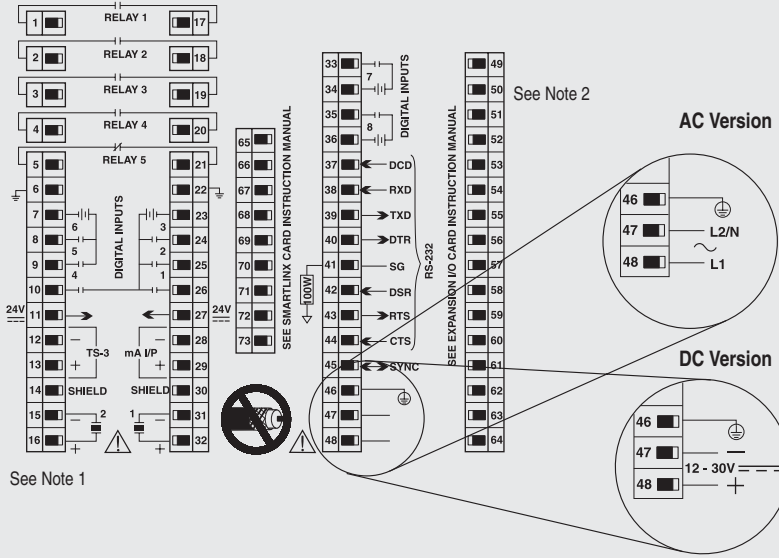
1 RELAY 1 17
2 RELAY 2 18
3 RELAY 3 19
4 RELAY 4 20
5 RELAY 5 21
6 22
7 6 3 23
8 5 2 24
9 4 1 25
10 26
DIGITAL INPUTS
24V 11 27 24V
12 28
TS-3
13 mA I/P 29
14 SHIELD SHIELD 30
15 2 1 31
16 32

See Note 1

65
66
67
68
69
70
71
72
73
SEE SMARTLINX CARD INSTRUCTION MANUAL

33
34 7
35
36 8
DIGITAL INPUTS
37 DCD
38 RXD
39 TXD
40 DTR
41 SG
42 DSR
43 RTS
44 CTS
45 SYNC
46
47
48
100W
RS-232

SEE EXPANSION I/O CARD INSTRUCTION MANUAL
49
50
51
52
53
54
55
56
57
58
59
60
61
62
63
64

See Note 2

AC Version
46
47 L2/N
48 L1

DC Version
46
47 —
48 +
12 - 30V